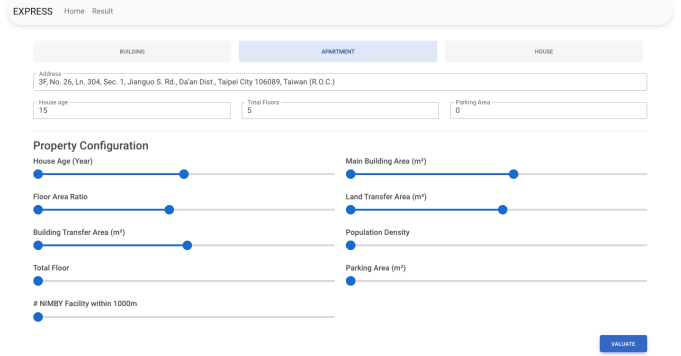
EXPRESS Home Result

BUILDING APARTMENT HOUSE

Address
3F, No. 26, Ln. 304, Sec. 1, Jianguo S. Rd., Da'an Dist., Taipei City 106089, Taiwan (R.O.C.)

House age
15

Total Floors
5

Parking Area
0

Property Configuration

House Age (Year)

Main Building Area (m²)

Floor Area Ratio

Land Transfer Area (m²)

Building Transfer Area (m²)

Population Density

Total Floor

Parking Area (m²)

# NIMBY Facility within 1000m

VALUATE